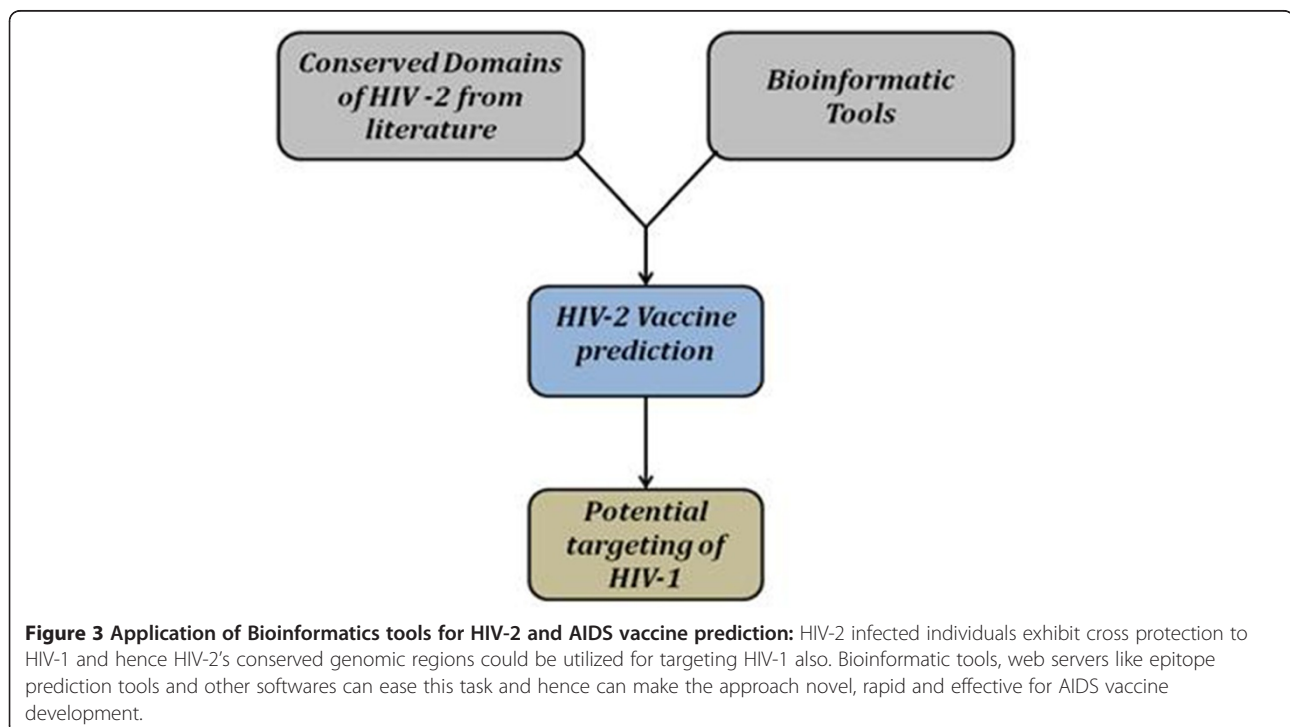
Conserved Domains of HIV -2 from literature

Bioinformatic Tools

HIV-2 Vaccine prediction

Potential targeting of HIV-1

**Figure 3 Application of Bioinformatics tools for HIV-2 and AIDS vaccine prediction:** HIV-2 infected individuals exhibit cross protection to HIV-1 and hence HIV-2's conserved genomic regions could be utilized for targeting HIV-1 also. Bioinformatic tools, web servers like epitope prediction tools and other softwares can ease this task and hence can make the approach novel, rapid and effective for AIDS vaccine development.